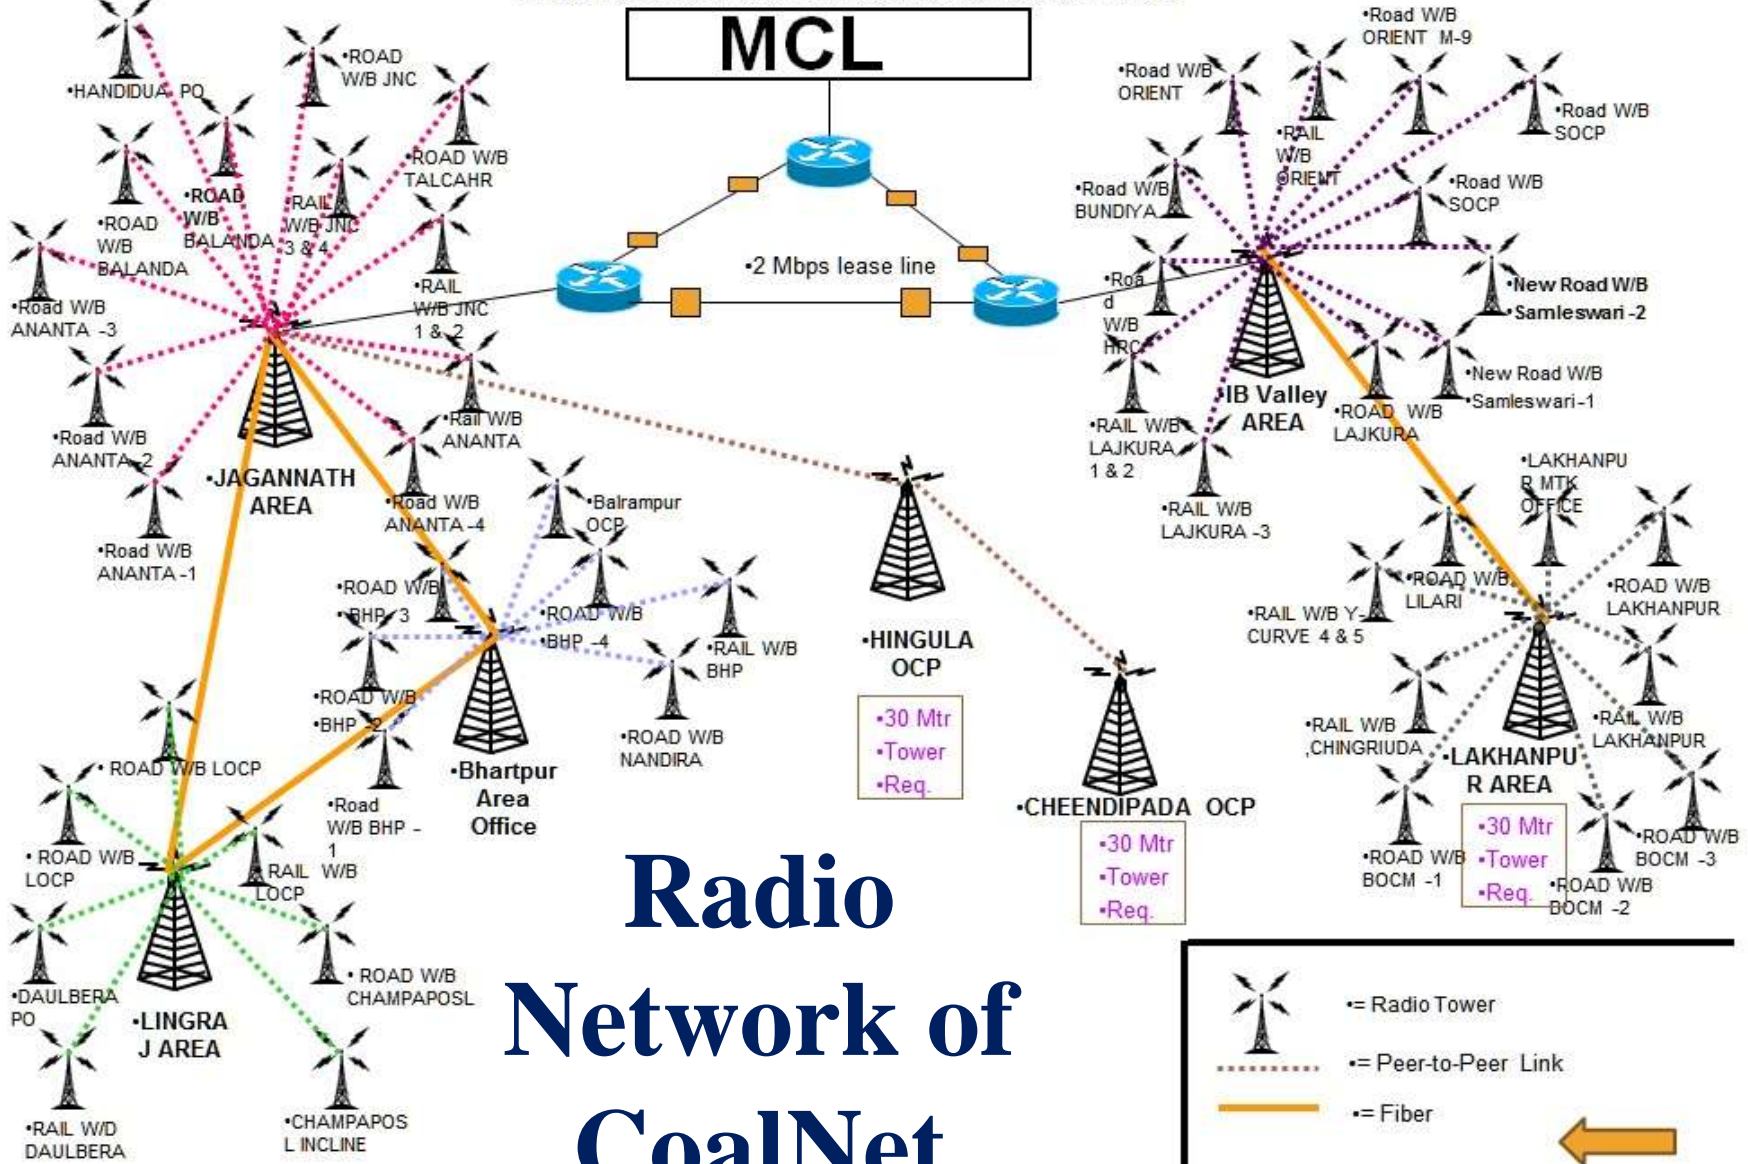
MCL

•2 Mbps lease line

•HANDIDUA PO
•ROAD W/B JNC
•ROAD W/B TALCAHR
•ROAD W/B BALANDA
•ROAD W/B BALANDA
•RAIL W/B JNC 3 & 4
•RAIL W/B JNC 1 & 2
•Road W/B ANANTA -3
•Road W/B ANANTA -2
•Rail W/B ANANTA
•Road W/B ANANTA -1
•Road W/B ANANTA -4
•JAGANNATH AREA

•Balrampur OCP
•ROAD W/B •BHP -3
•ROAD W/B •BHP -4
•RAIL W/B BHP
•ROAD W/B •BHP -2
•Road W/B BHP - 1
•ROAD W/B NANDIRA
•Bhartpur Area Office

•HINGULA OCP
•30 Mtr •Tower •Req.

•CHEENDIPADA OCP
•30 Mtr •Tower •Req.

• ROAD W/B LOCP
• ROAD W/B LOCP
RAIL W/B LOCP
• ROAD W/B CHAMPAPOSL
•DAULBERA PO
•LINGRA J AREA
•RAIL W/D DAULBERA
•CHAMPAPOS L INCLINE

•Road W/B ORIENT M-9
•Road W/B ORIENT
•Road W/B SOCP
•RAIL W/B ORIENT
•Road W/B BUNDIYA
•Road W/B SOCP
•Road W/B HRC
•New Road W/B •Samleswari -2
•New Road W/B •Samleswari -1
•IB Valley AREA
•RAIL W/B LAJKURA 1 & 2
•ROAD W/B LAJKURA
•RAIL W/B LAJKURA -3

•LAKHANPU R MTK OFFICE
•ROAD W/B LILARI
•ROAD W/B LAKHANPUR
•RAIL W/B Y-CURVE 4 & 5
•RAIL W/B CHINGRIUDA
•LAKHANPU R AREA
•RAIL W/B LAKHANPUR
•ROAD W/B BOCM -1
•30 Mtr •Tower •Req.
•ROAD W/B BOCM -2
•ROAD W/B BOCM -3

Radio Network of CoalNet

•= Radio Tower
•= Peer-to-Peer Link
•= Fiber